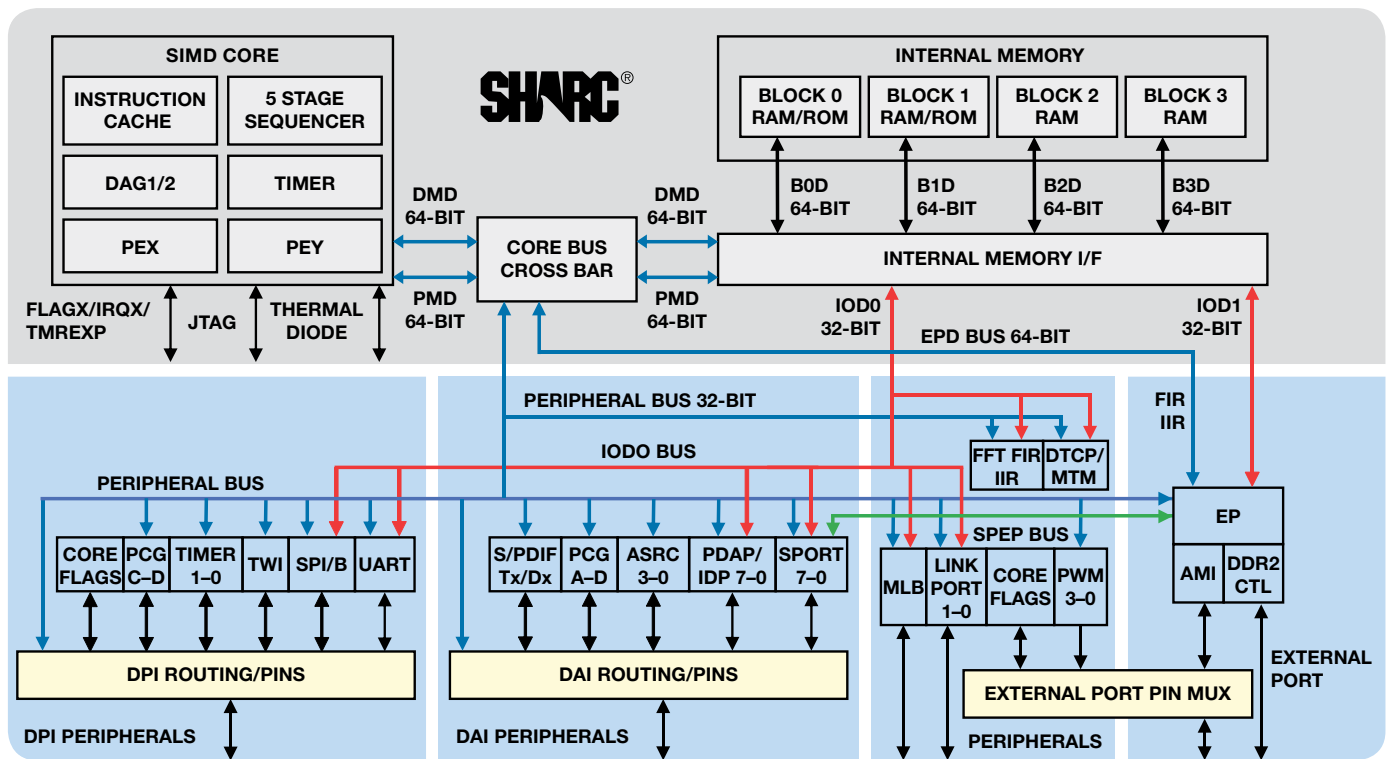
SIMD CORE

INSTRUCTION CACHE

5 STAGE SEQUENCER

DAG1/2

TIMER

PEX

PEY

SHARC®

INTERNAL MEMORY

BLOCK 0 RAM/ROM

BLOCK 1 RAM/ROM

BLOCK 2 RAM

BLOCK 3 RAM

B0D 64-BIT

B1D 64-BIT

B2D 64-BIT

B3D 64-BIT

DMD 64-BIT

DMD 64-BIT

CORE BUS CROSS BAR

INTERNAL MEMORY I/F

PMD 64-BIT

PMD 64-BIT

FLAGX/IRQX/ TMREXP

JTAG

THERMAL DIODE

IOD0 32-BIT

IOD1 32-BIT

EPD BUS 64-BIT

PERIPHERAL BUS 32-BIT

FIR IIR

IODO BUS

FFT FIR IIR

DTCP/ MTM

PERIPHERAL BUS

EP

SPEP BUS

CORE FLAGS

PCG C–D

TIMER 1–0

TWI

SPI/B

UART

S/PDIF Tx/Dx

PCG A–D

ASRC 3–0

PDAP/ IDP 7–0

SPORT 7–0

MLB

LINK PORT 1–0

CORE FLAGS

PWM 3–0

AMI

DDR2 CTL

DPI ROUTING/PINS

DAI ROUTING/PINS

EXTERNAL PORT PIN MUX

EXTERNAL PORT

DPI PERIPHERALS

DAI PERIPHERALS

PERIPHERALS